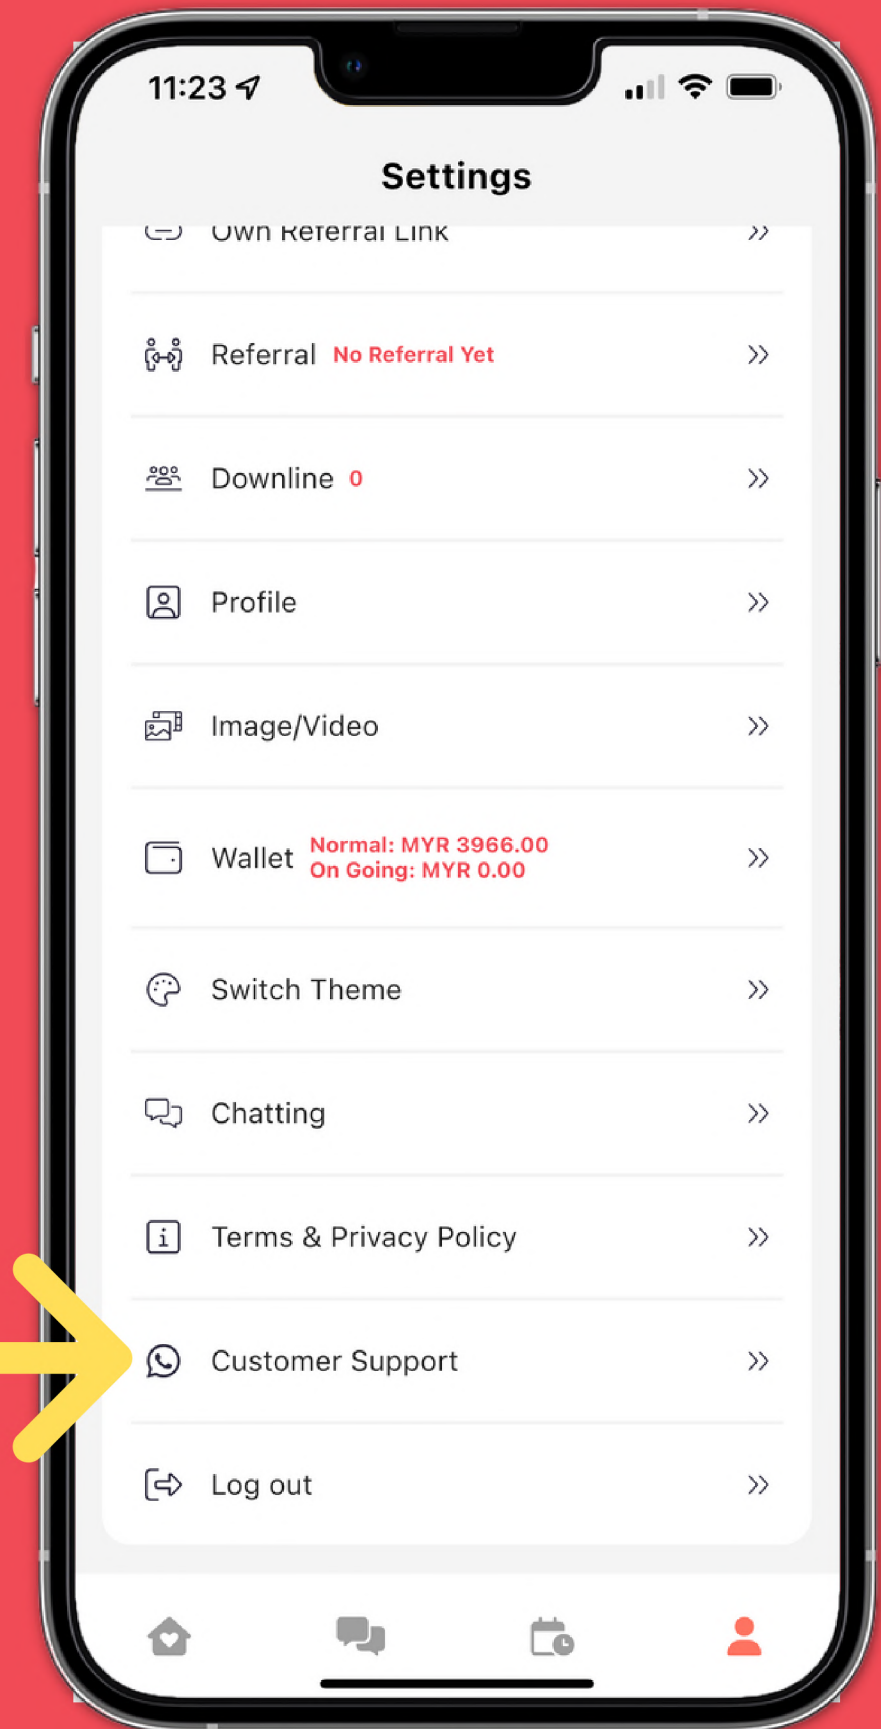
11:23

Settings

Own Referral Link »

Referral No Referral Yet »

Downline 0 »

Profile »

Image/Video »

Wallet Normal: MYR 3966.00
On Going: MYR 0.00 »

Switch Theme »

Chatting »

Terms & Privacy Policy »

Customer Support »

Log out »